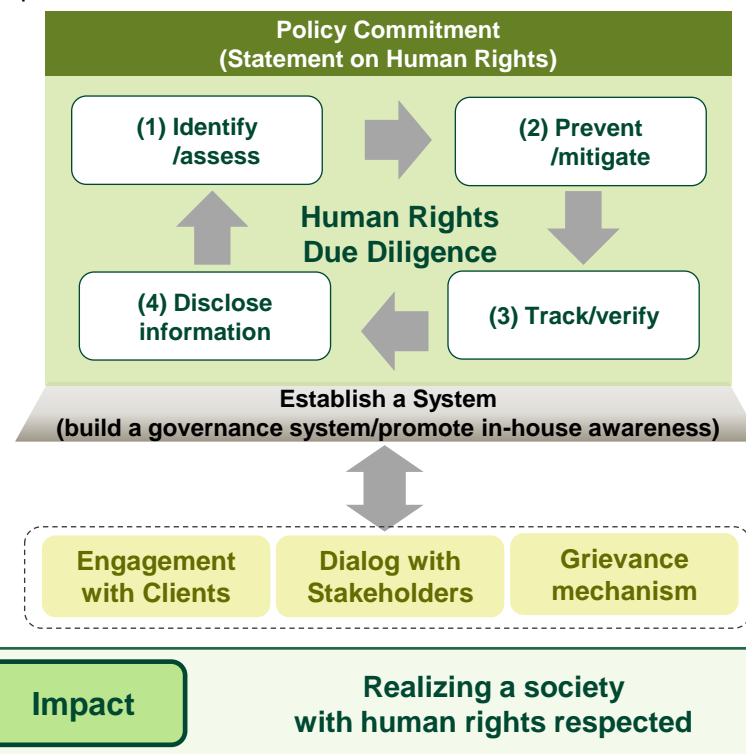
Policy Commitment
(Statement on Human Rights)

(1) Identify /assess

(2) Prevent /mitigate

Human Rights Due Diligence

(4) Disclose information

(3) Track/verify

Establish a System
(build a governance system/promote in-house awareness)

Engagement with Clients

Dialog with Stakeholders

Grievance mechanism

Impact

Realizing a society with human rights respected